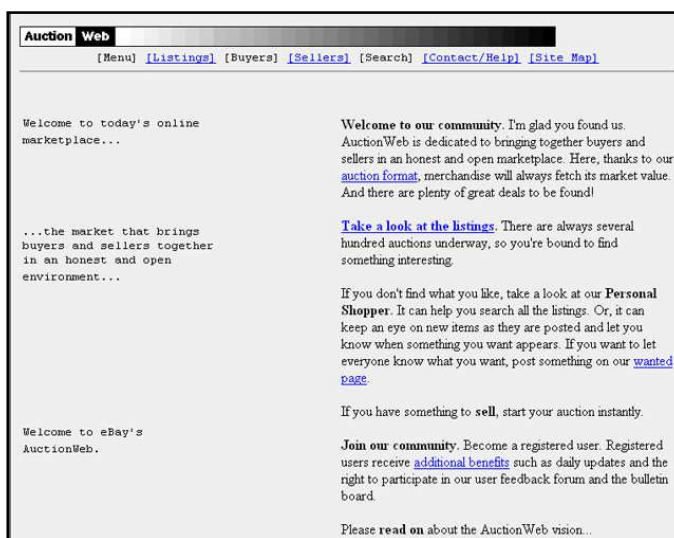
Auction Web

[Menu] [Listings] [Buyers] [Sellers] [Search] [Contact/Help] [Site Map]

Welcome to today's online marketplace...

Welcome to our community. I'm glad you found us. AuctionWeb is dedicated to bringing together buyers and sellers in an honest and open marketplace. Here, thanks to our auction format, merchandise will always fetch its market value. And there are plenty of great deals to be found!

...the market that brings buyers and sellers together in an honest and open environment...

Take a look at the listings. There are always several hundred auctions underway, so you're bound to find something interesting.

If you don't find what you like, take a look at our Personal Shopper. It can help you search all the listings. Or, it can keep an eye on new items as they are posted and let you know when something you want appears. If you want to let everyone know what you want, post something on our wanted page.

If you have something to sell, start your auction instantly.

Welcome to eBay's AuctionWeb.

Join our community. Become a registered user. Registered users receive additional benefits such as daily updates and the right to participate in our user feedback forum and the bulletin board.

Please read on about the AuctionWeb vision...